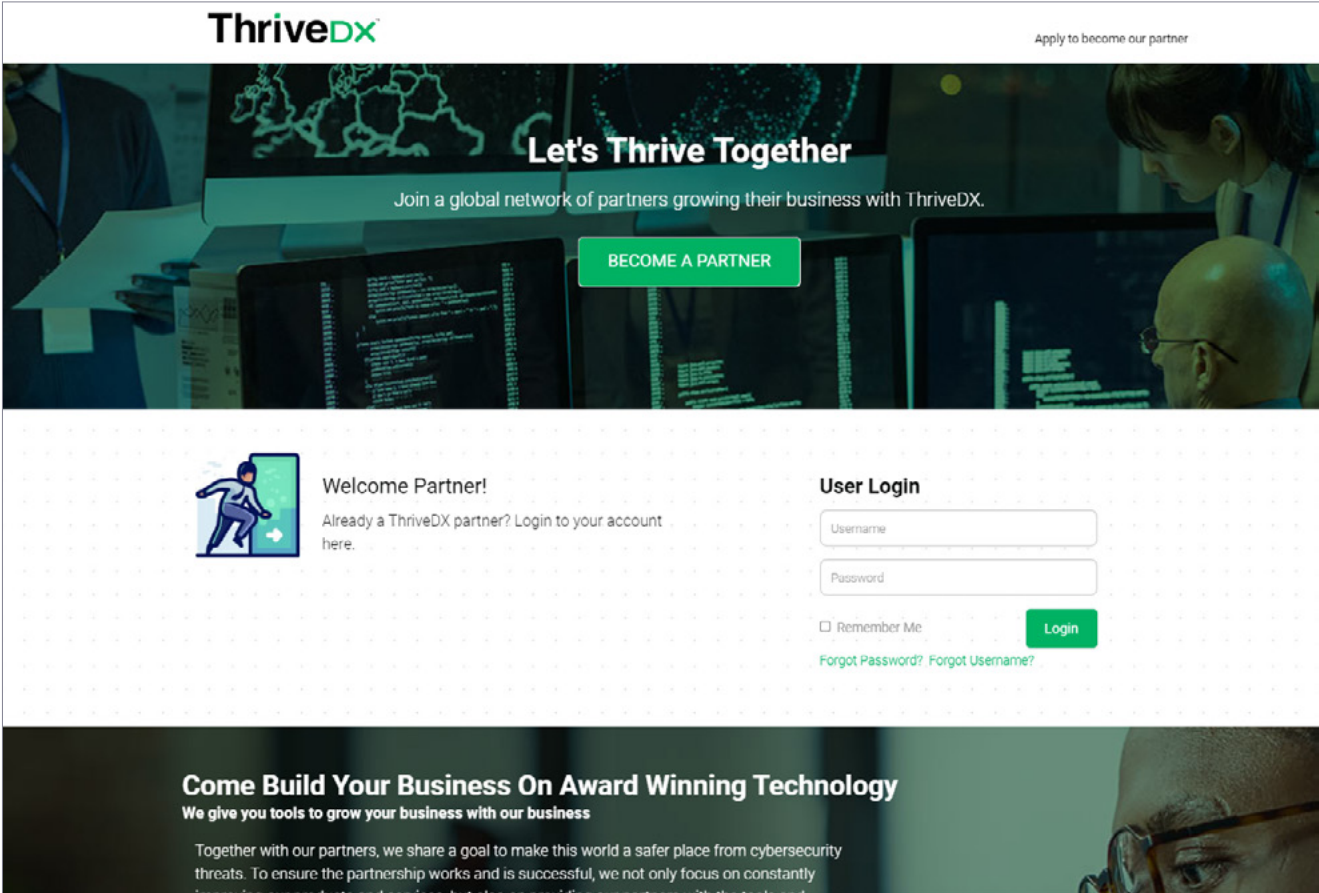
ThriveDX

Apply to become our partner

Let's Thrive Together

Join a global network of partners growing their business with ThriveDX.

BECOME A PARTNER

Welcome Partner!

Already a ThriveDX partner? Login to your account here.

User Login

Username

Password

Remember Me

Login

Forgot Password? Forgot Username?

Come Build Your Business On Award Winning Technology

We give you tools to grow your business with our business

Together with our partners, we share a goal to make this world a safer place from cybersecurity threats. To ensure the partnership works and is successful, we not only focus on constantly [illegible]